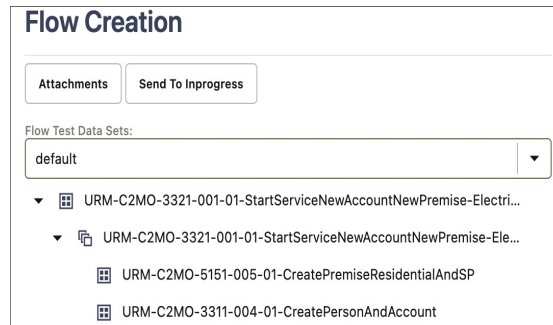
Flow Creation

Attachments Send To Inprogress

Flow Test Data Sets:

default

URM-C2MO-3321-001-01-StartServiceNewAccountNewPremise-Electri...

URM-C2MO-3321-001-01-StartServiceNewAccountNewPremise-Ele...

URM-C2MO-5151-005-01-CreatePremiseResidentialAndSP

URM-C2MO-3311-004-01-CreatePersonAndAccount